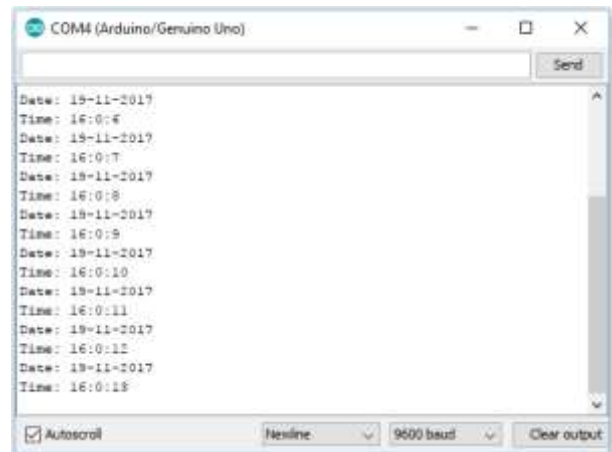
COM4 (Arduino/Genuino Uno)

Send

Date: 19-11-2017
Time: 16:0:6
Date: 19-11-2017
Time: 16:0:7
Date: 19-11-2017
Time: 16:0:8
Date: 19-11-2017
Time: 16:0:9
Date: 19-11-2017
Time: 16:0:10
Date: 19-11-2017
Time: 16:0:11
Date: 19-11-2017
Time: 16:0:12
Date: 19-11-2017
Time: 16:0:13

Autoscroll
Newline
9600 baud
Clear output